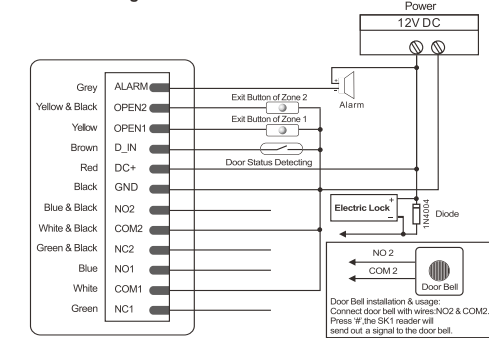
Power
12V DC

Grey ALARM
Yellow & Black OPEN2
Yellow OPEN1
Brown D_IN
Red DC+
Black GND
Blue & Black NO2
White & Black COM2
Green & Black NC2
Blue NO1
White COM1
Green NC1

Exit Button of Zone 2
Exit Button of Zone 1
Door Status Detecting
Alarm

Electric Lock
+
−
1N4004
Diode

NO 2
COM 2
Door Bell

Door Bell installation & usage:
Connect door bell with wires:NO2 & COM2.
Press '#',the SK1 reader will send out a signal to the door bell.